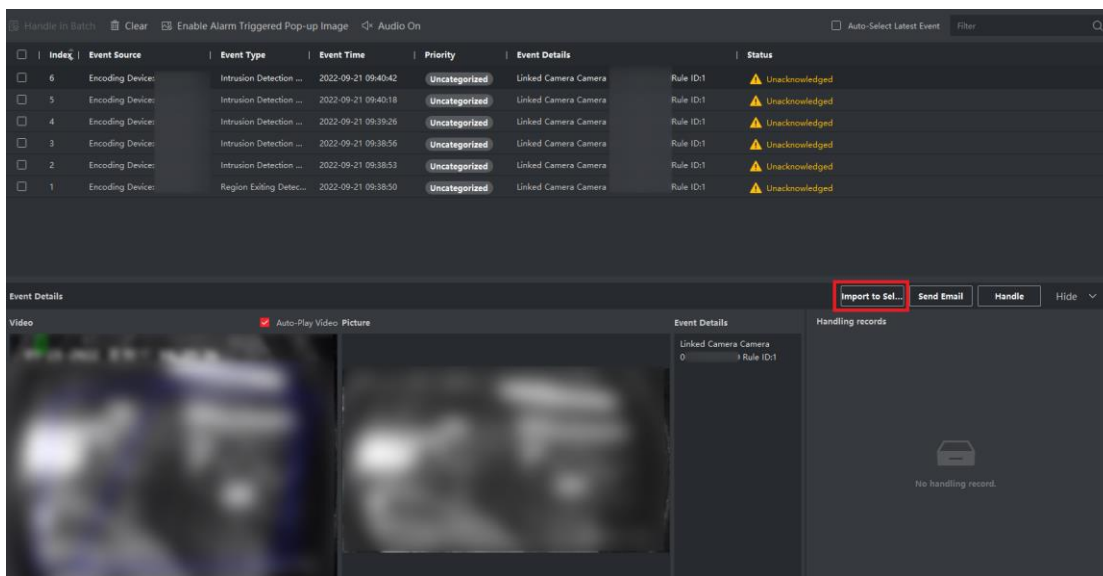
Handle in Batch Clear Enable Alarm Triggered Pop-up Image Audio On

Auto-Select Latest Event Filter

| Index | Event Source | Event Type | Event Time | Priority | Event Details | | Status |
|---|---|---|---|---|---|---|---|
| 6 | Encoding Device: | Intrusion Detection ... | 2022-09-21 09:40:42 | Uncategorized | Linked Camera Camera | Rule ID:1 | Unacknowledged |
| 5 | Encoding Device: | Intrusion Detection ... | 2022-09-21 09:40:18 | Uncategorized | Linked Camera Camera | Rule ID:1 | Unacknowledged |
| 4 | Encoding Device: | Intrusion Detection ... | 2022-09-21 09:39:26 | Uncategorized | Linked Camera Camera | Rule ID:1 | Unacknowledged |
| 3 | Encoding Device: | Intrusion Detection ... | 2022-09-21 09:38:56 | Uncategorized | Linked Camera Camera | Rule ID:1 | Unacknowledged |
| 2 | Encoding Device: | Intrusion Detection ... | 2022-09-21 09:38:53 | Uncategorized | Linked Camera Camera | Rule ID:1 | Unacknowledged |
| 1 | Encoding Device: | Region Exiting Detec... | 2022-09-21 09:38:50 | Uncategorized | Linked Camera Camera | Rule ID:1 | Unacknowledged |

Event Details

Import to Sel... Send Email Handle Hide

Video

Auto-Play Video Picture

Event Details

Linked Camera Camera
0 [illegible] Rule ID:1

Handling records

No handling record.